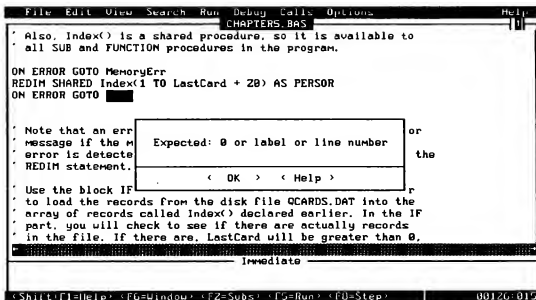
File Edit View Search Run Debug Calls Options Help
CHAPTER5.BAS

' Also, Index() is a shared procedure, so it is available to
' all SUB and FUNCTION procedures in the program.

ON ERROR GOTO MemoryErr
REDIM SHARED Index(1 TO LastCard + 20) AS PERSOR
ON ERROR GOTO

' Note that an err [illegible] or
' message if the m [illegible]
' error is detecte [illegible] the
' REDIM statement.

' Use the block IF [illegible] r
' to load the records from the disk file QCARDS.DAT into the
' array of records called Index() declared earlier. In the IF
' part, you will check to see if there are actually records
' in the file. If there are, LastCard will be greater than 0,

Expected: 0 or label or line number

< OK > < Help >

Immediate

<Shift+F1=Help> <F6=Window> <F2=Subs> <F5=Run> <F8=Step> 00126:019